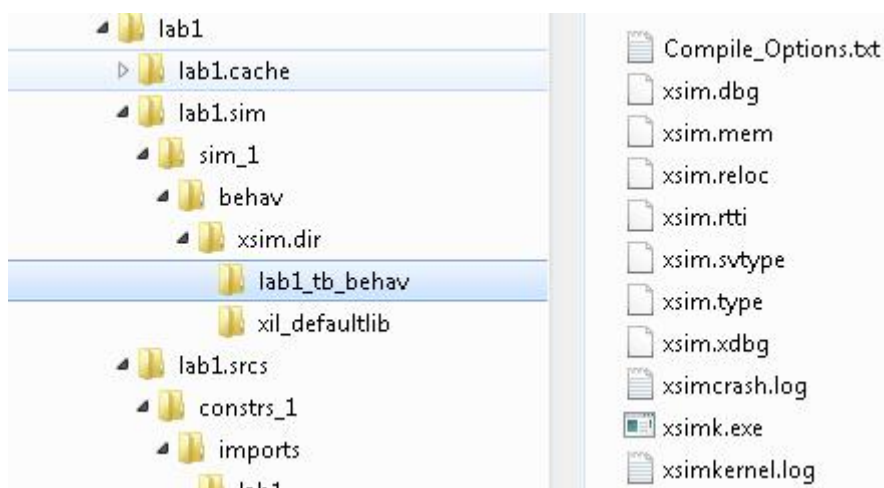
lab1
lab1.cache
lab1.sim
sim_1
behav
xsim.dir
lab1_tb_behav
xil_defaultlib
lab1.srcs
constrs_1
imports
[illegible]

Compile_Options.txt
xsim.dbg
xsim.mem
xsim.reloc
xsim.rtti
xsim.svtype
xsim.type
xsim.xdbg
ximcrash.log
xsimk.exe
xsimkernel.log